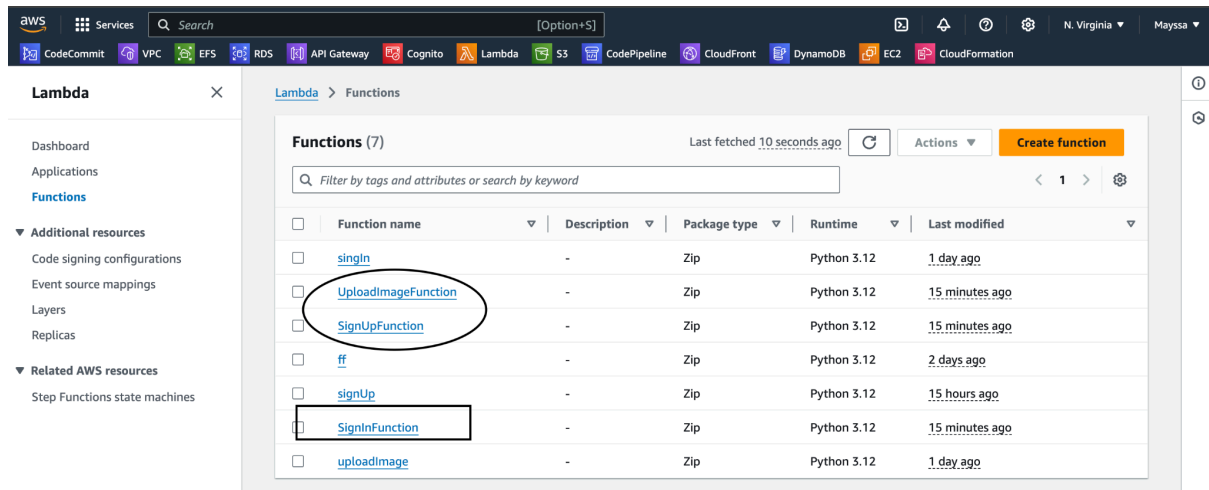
aws Services Search [Option+S] N. Virginia ▼ Mayssa ▼

CodeCommit VPC EFS RDS API Gateway Cognito Lambda S3 CodePipeline CloudFront DynamoDB EC2 CloudFormation

Lambda ✕

Dashboard
Applications
Functions

▼ Additional resources
Code signing configurations
Event source mappings
Layers
Replicas

▼ Related AWS resources
Step Functions state machines

Lambda > Functions

Functions (7)

Last fetched 10 seconds ago

Actions ▼

Create function

Filter by tags and attributes or search by keyword

< 1 >

| Function name | Description | Package type | Runtime | Last modified |
|---|---|---|---|---|
| singIn | - | Zip | Python 3.12 | 1 day ago |
| UploadImageFunction | - | Zip | Python 3.12 | 15 minutes ago |
| SignUpFunction | - | Zip | Python 3.12 | 15 minutes ago |
| ff | - | Zip | Python 3.12 | 2 days ago |
| signUp | - | Zip | Python 3.12 | 15 hours ago |
| SignInFunction | - | Zip | Python 3.12 | 15 minutes ago |
| uploadImage | - | Zip | Python 3.12 | 1 day ago |